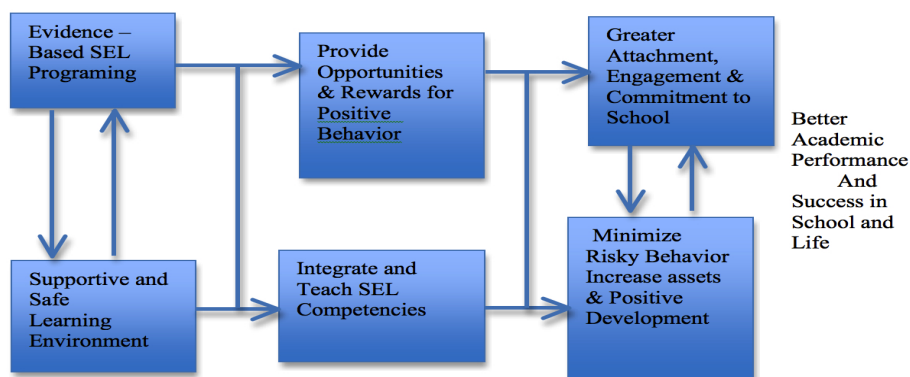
Evidence – Based SEL Programing

Provide Opportunities & Rewards for Positive Behavior

Greater Attachment, Engagement & Commitment to School

Better Academic Performance And Success in School and Life

Supportive and Safe Learning Environment

Integrate and Teach SEL Competencies

Minimize Risky Behavior Increase assets & Positive Development